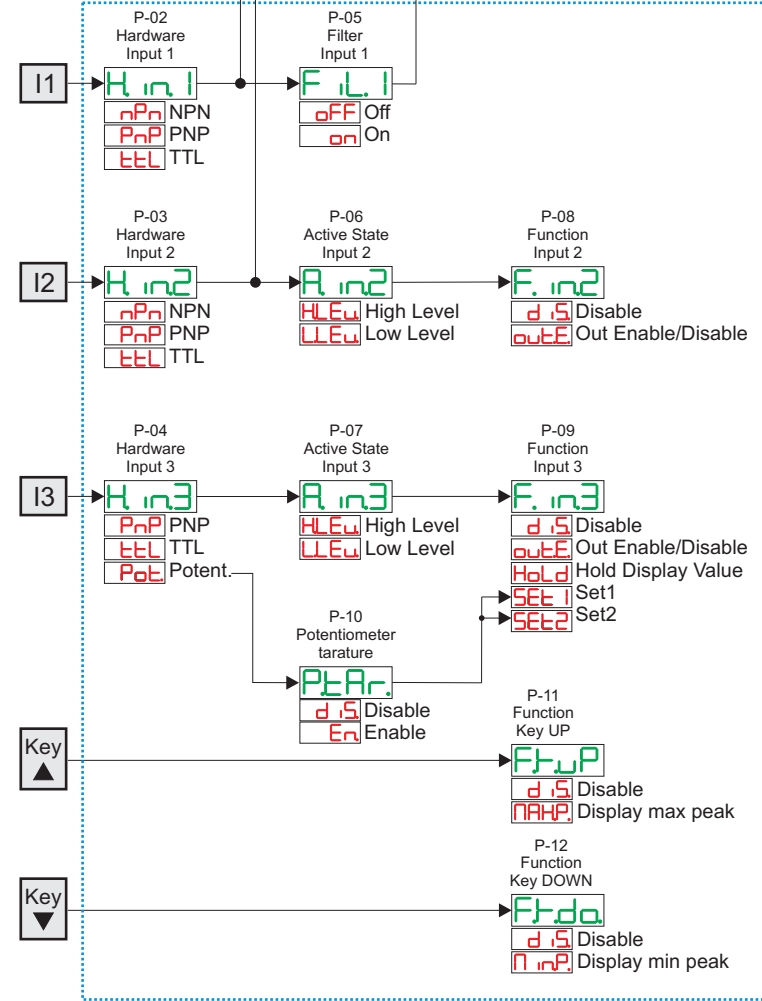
P-02
Hardware
Input 1

I1

H. in. 1

nPn NPN

PnP PNP

ttL TTL

P-05
Filter
Input 1

F. iL. 1

oFF Off

on On

P-03
Hardware
Input 2

I2

H. in2

nPn NPN

PnP PNP

ttL TTL

P-06
Active State
Input 2

A. in2

HLEu High Level

LLEu Low Level

P-08
Function
Input 2

F. in2

d iS. Disable

outE. Out Enable/Disable

P-04
Hardware
Input 3

I3

H. in3

PnP PNP

ttL TTL

Pot. Potent.

P-07
Active State
Input 3

A. in3

HLEu High Level

LLEu Low Level

P-09
Function
Input 3

F. in3

d iS. Disable

outE. Out Enable/Disable

HoLd Hold Display Value

SEt 1 Set1

SEt2 Set2

P-10
Potentiometer
tarature

PtAr.

d iS. Disable

En Enable

Key ▲

P-11
Function
Key UP

FkuP

d iS. Disable

MAHP. Display max peak

Key ▼

P-12
Function
Key DOWN

Fk.do.

d iS. Disable

M inP. Display min peak